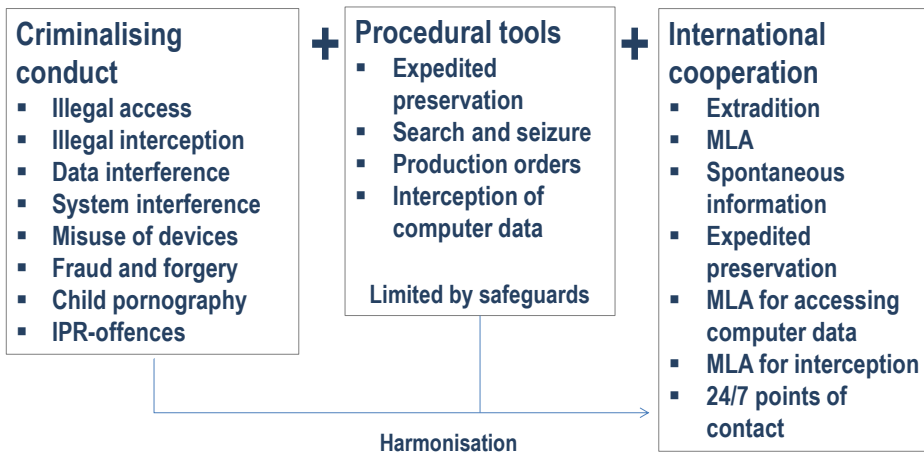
Criminalising conduct
- Illegal access
- Illegal interception
- Data interference
- System interference
- Misuse of devices
- Fraud and forgery
- Child pornography
- IPR-offences

+

Procedural tools
- Expedited preservation
- Search and seizure
- Production orders
- Interception of computer data

Limited by safeguards

+

International cooperation
- Extradition
- MLA
- Spontaneous information
- Expedited preservation
- MLA for accessing computer data
- MLA for interception
- 24/7 points of contact

Harmonisation